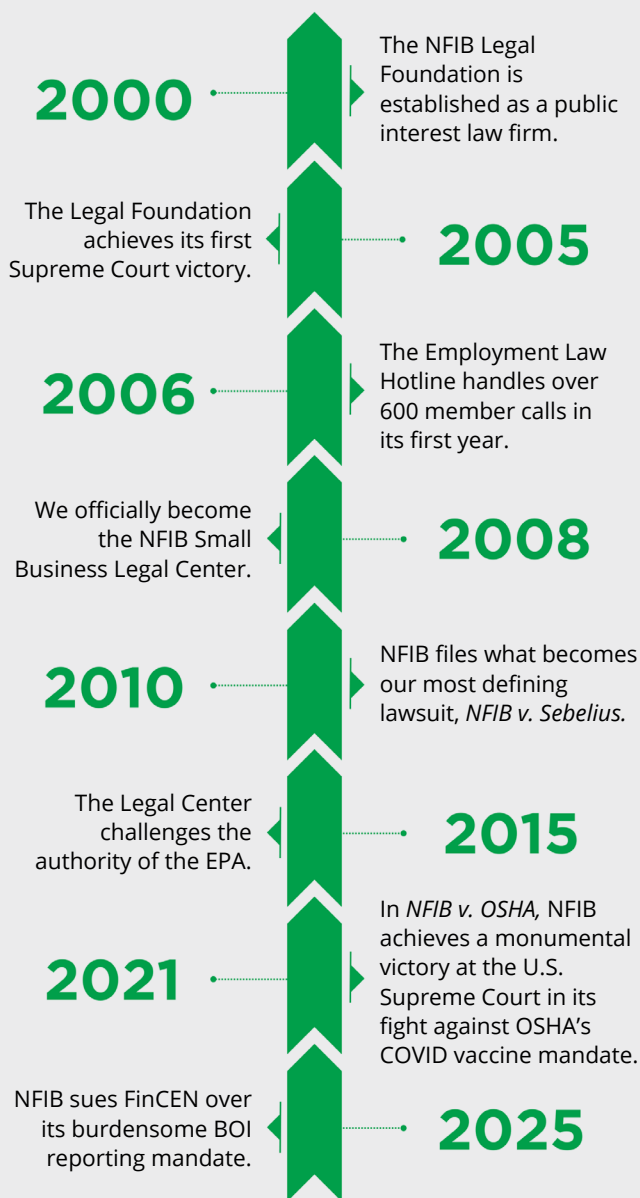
2000

The NFIB Legal Foundation is established as a public interest law firm.

The Legal Foundation achieves its first Supreme Court victory.

2005

2006

The Employment Law Hotline handles over 600 member calls in its first year.

We officially become the NFIB Small Business Legal Center.

2008

2010

NFIB files what becomes our most defining lawsuit, *NFIB v. Sebelius.*

The Legal Center challenges the authority of the EPA.

2015

2021

In *NFIB v. OSHA,* NFIB achieves a monumental victory at the U.S. Supreme Court in its fight against OSHA's COVID vaccine mandate.

NFIB sues FinCEN over its burdensome BOI reporting mandate.

2025